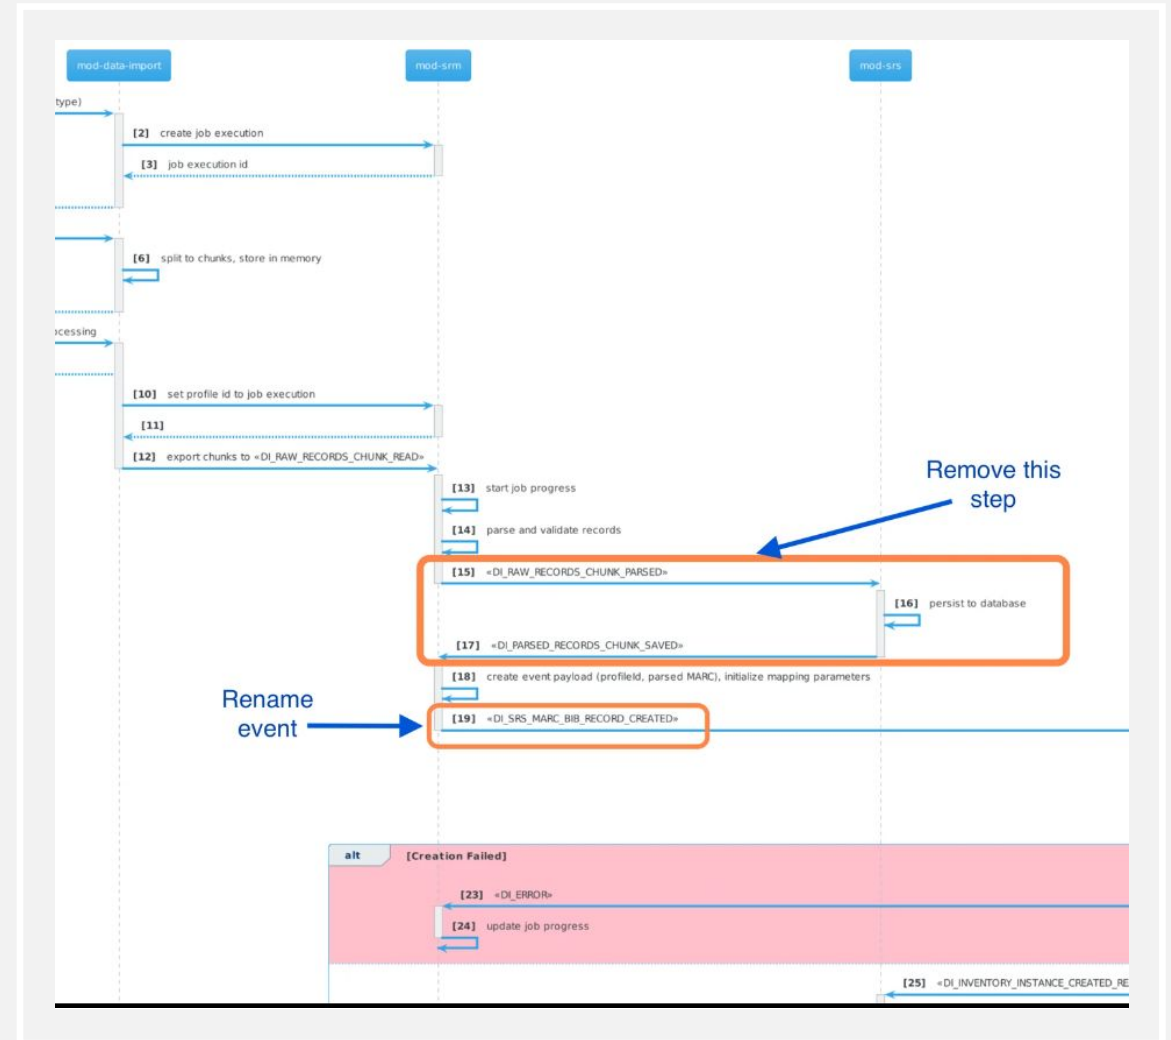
mod-data-import

mod-srm

mod-srs

type)

[2] create job execution

[3] job execution id

[6] split to chunks, store in memory

ocessing

[10] set profile id to job execution

[11]

[12] export chunks to «DI_RAW_RECORDS_CHUNK_READ»

[13] start job progress

[14] parse and validate records

Remove this step

[15] «DI_RAW_RECORDS_CHUNK_PARSED»

[16] persist to database

[17] «DI_PARSED_RECORDS_CHUNK_SAVED»

[18] create event payload (profileId, parsed MARC), initialize mapping parameters

Rename event

[19] «DI_SRS_MARC_BIB_RECORD_CREATED»

alt

[Creation Failed]

[23] «DI_ERROR»

[24] update job progress

[25] «DI_INVENTORY_INSTANCE_CREATED_RE